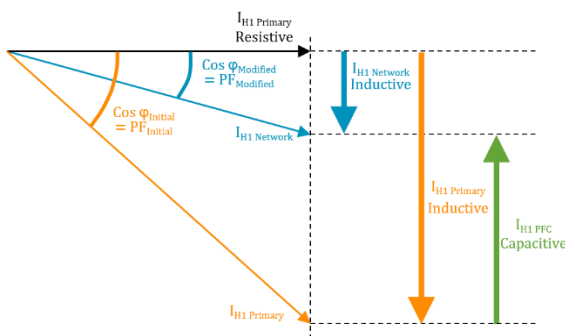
$I_{H1\ Primary}$
Resistive

$\cos \varphi_{Modified}$
$= PF_{Modified}$

$I_{H1\ Network}$
Inductive

$\cos \varphi_{Initial}$
$= PF_{Initial}$

$I_{H1\ Network}$

$I_{H1\ Primary}$
Inductive

$I_{H1\ PFC}$
Capacitive

$I_{H1\ Primary}$